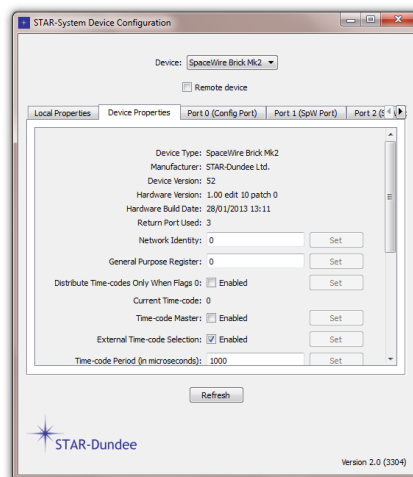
STAR-System Device Configuration

Device: SpaceWire Brick Mk2

Remote device

Local Properties | Device Properties | Port 0 (Config Port) | Port 1 (SpW Port) | Port 2 (S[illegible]

Device Type: SpaceWire Brick Mk2
Manufacturer: STAR-Dundee Ltd.
Device Version: 52
Hardware Version: 1.00 edit 10 patch 0
Hardware Build Date: 28/01/2013 13:11
Return Port Used: 3
Network Identity: 0 Set
General Purpose Register: 0 Set
Distribute Time-codes Only When Flags 0: Enabled Set
Current Time-code: 0
Time-code Master: Enabled Set
External Time-code Selection: Enabled Set
Time-code Period (in microseconds): 1000 Set

Refresh

STAR-Dundee

Version 2.0 (3304)